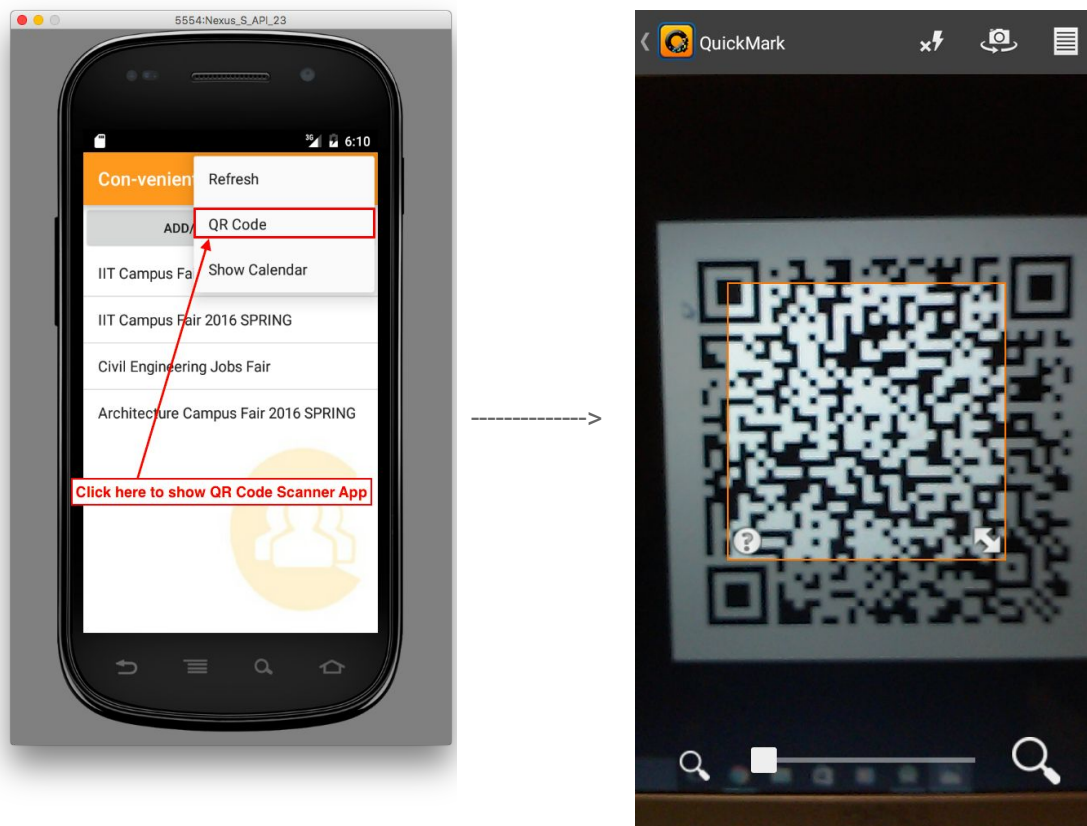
5554:Nexus_S_API_23

3G 6:10

Con-venient

Refresh

QR Code

Show Calendar

ADD/

IIT Campus Fa

IIT Campus Fair 2016 SPRING

Civil Engineering Jobs Fair

Architecture Campus Fair 2016 SPRING

Click here to show QR Code Scanner App

-------------->

QuickMark